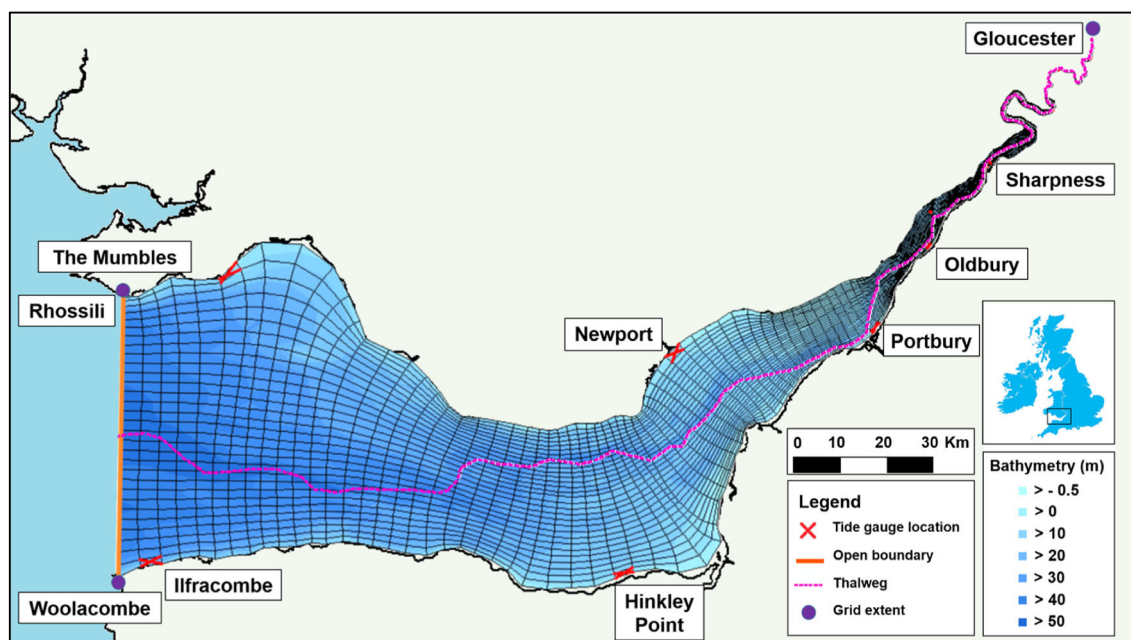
Gloucester

Sharpness

Oldbury

Portbury

Newport

The Mumbles

Rhossili

Woolacombe

Ilfracombe

Hinkley Point

0 10 20 30 Km

Legend
Tide gauge location
Open boundary
Thalweg
Grid extent

Bathymetry (m)
> - 0.5
> 0
> 10
> 20
> 30
> 40
> 50